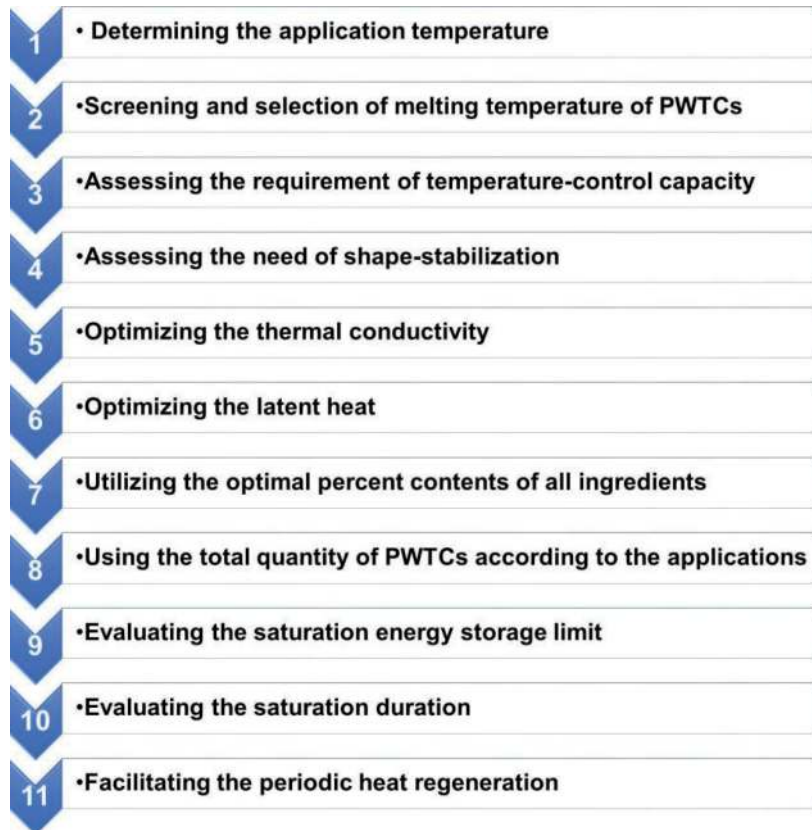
1
• Determining the application temperature

2
•Screening and selection of melting temperature of PWTCs

3
•Assessing the requirement of temperature-control capacity

4
•Assessing the need of shape-stabilization

5
•Optimizing the thermal conductivity

6
•Optimizing the latent heat

7
•Utilizing the optimal percent contents of all ingredients

8
•Using the total quantity of PWTCs according to the applications

9
•Evaluating the saturation energy storage limit

10
•Evaluating the saturation duration

11
•Facilitating the periodic heat regeneration